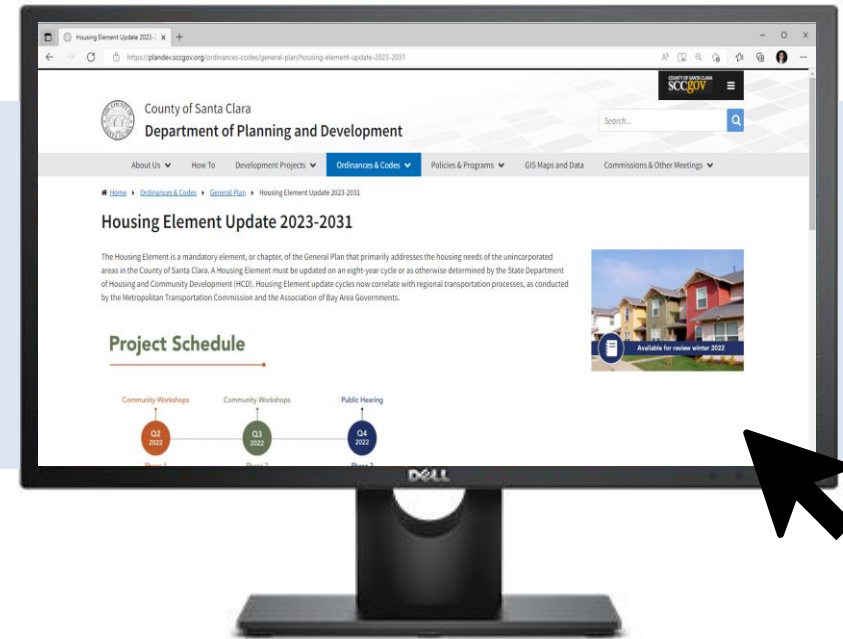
Housing Element Update 2023- ×  +

https://plandev.sccgov.org/ordinances-codes/general-plan/housing-element-update-2023-2031

COUNTY OF SANTA CLARA
SCCGOV

County of Santa Clara
Department of Planning and Development

Search...

About Us   How To   Development Projects   Ordinances & Codes   Policies & Programs   GIS Maps and Data   Commissions & Other Meetings

Home ▸ Ordinances & Codes ▸ General Plan ▸ Housing Element Update 2023-2031

Housing Element Update 2023-2031

The Housing Element is a mandatory element, or chapter, of the General Plan that primarily addresses the housing needs of the unincorporated areas in the County of Santa Clara. A Housing Element must be updated on an eight-year cycle or as otherwise determined by the State Department of Housing and Community Development (HCD). Housing Element update cycles now correlate with regional transportation processes, as conducted by the Metropolitan Transportation Commission and the Association of Bay Area Governments.

Available for review winter 2022

Project Schedule

Community Workshops
Q2
2022
Phase 1

Community Workshops
Q3
2022
Phase 2

Public Hearing
Q4
2022
Phase 3

DELL